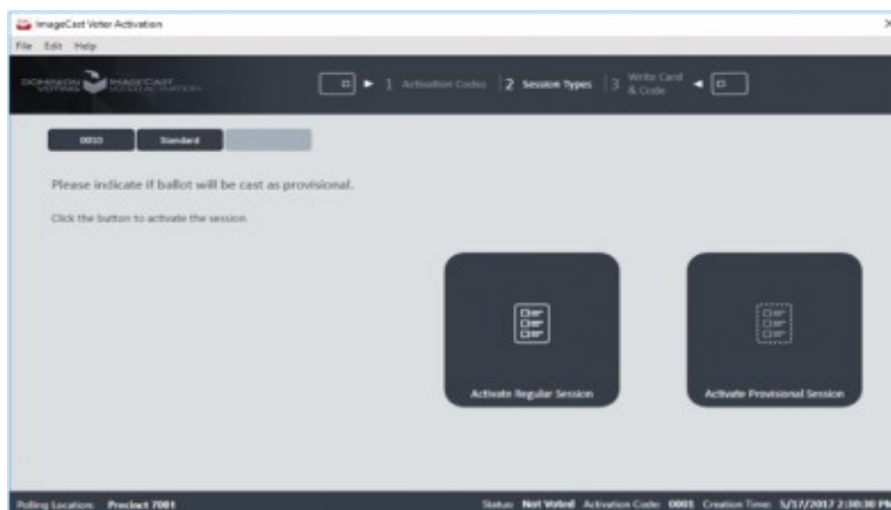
ImageCast Voter Activation

File Edit Help

DOMINION VOTING IMAGECAST VOTER ACTIVATION

1 Activation Codes 2 Session Types 3 Write Card & Code

0010 Standard

Please indicate if ballot will be cast as provisional.

Click the button to activate the session.

Activate Regular Session

Activate Provisional Session

Polling Location: Precinct 7001

Status: Not Voted Activation Code: 0001 Creation Time: 5/17/2017 2:30:30 PM